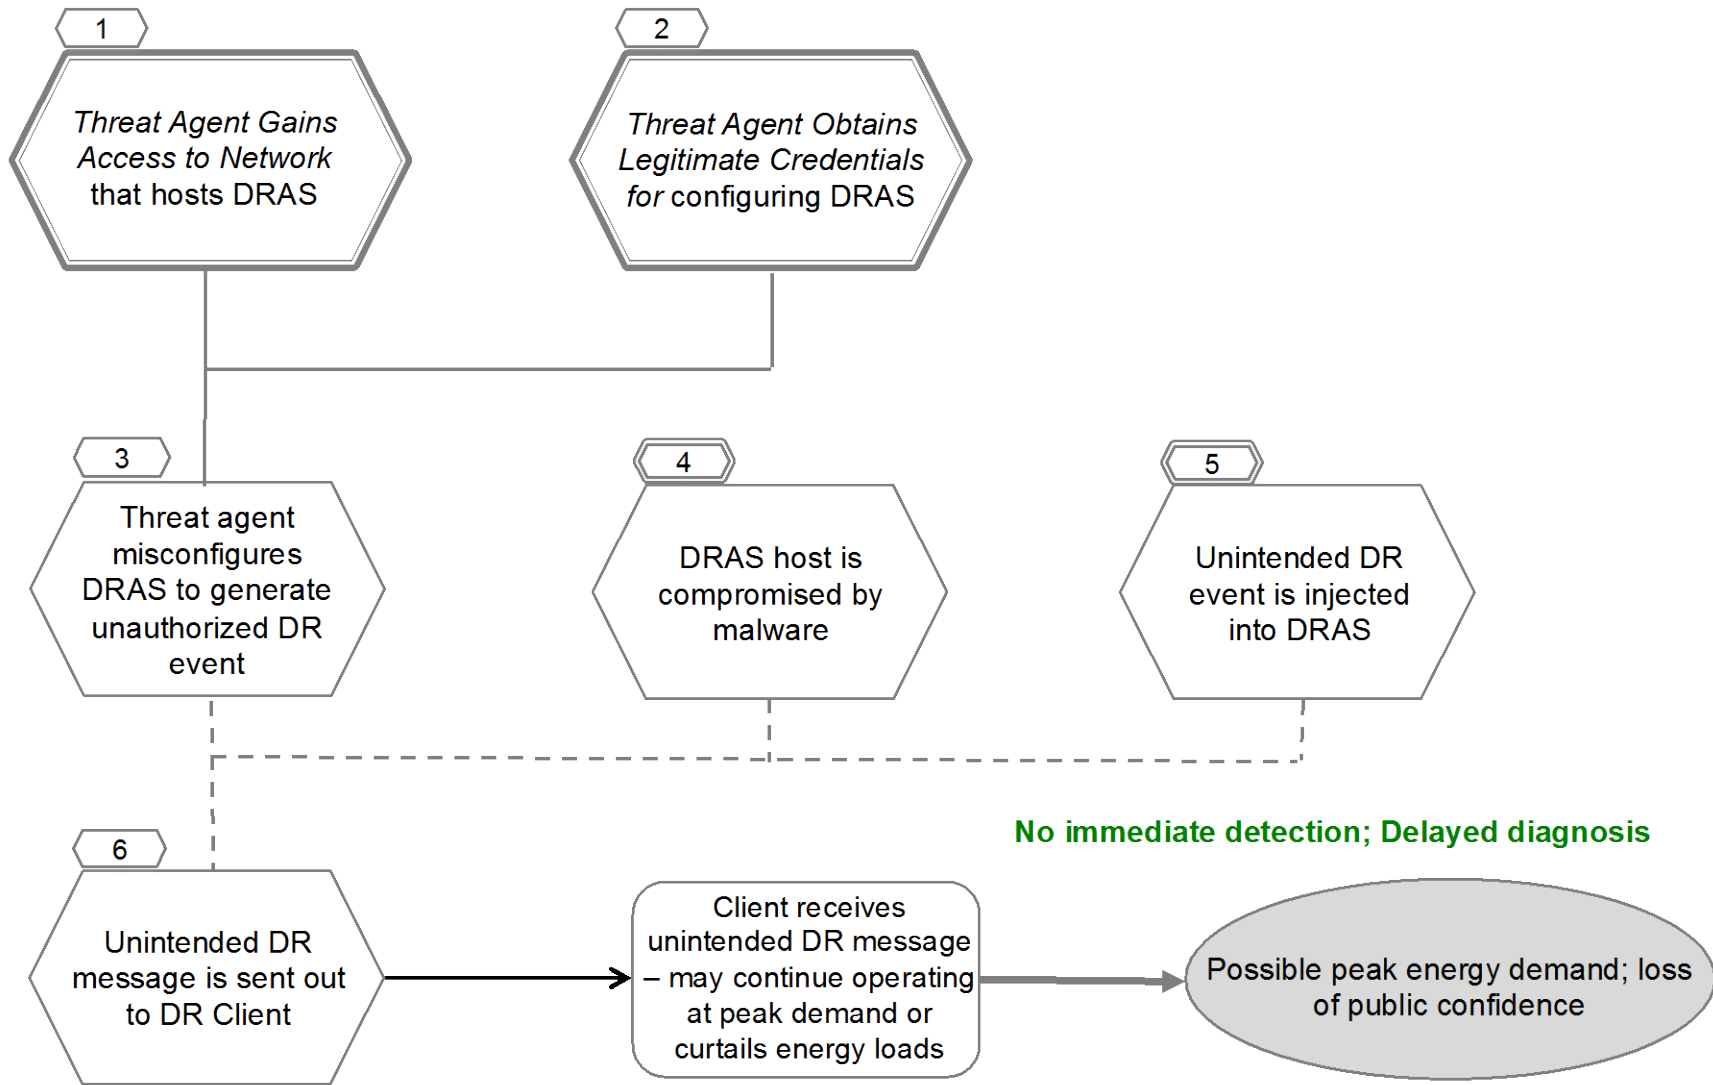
1

Threat Agent Gains Access to Network that hosts DRAS

2

Threat Agent Obtains Legitimate Credentials for configuring DRAS

3

Threat agent misconfigures DRAS to generate unauthorized DR event

4

DRAS host is compromised by malware

5

Unintended DR event is injected into DRAS

No immediate detection; Delayed diagnosis

6

Unintended DR message is sent out to DR Client

Client receives unintended DR message – may continue operating at peak demand or curtails energy loads

Possible peak energy demand; loss of public confidence